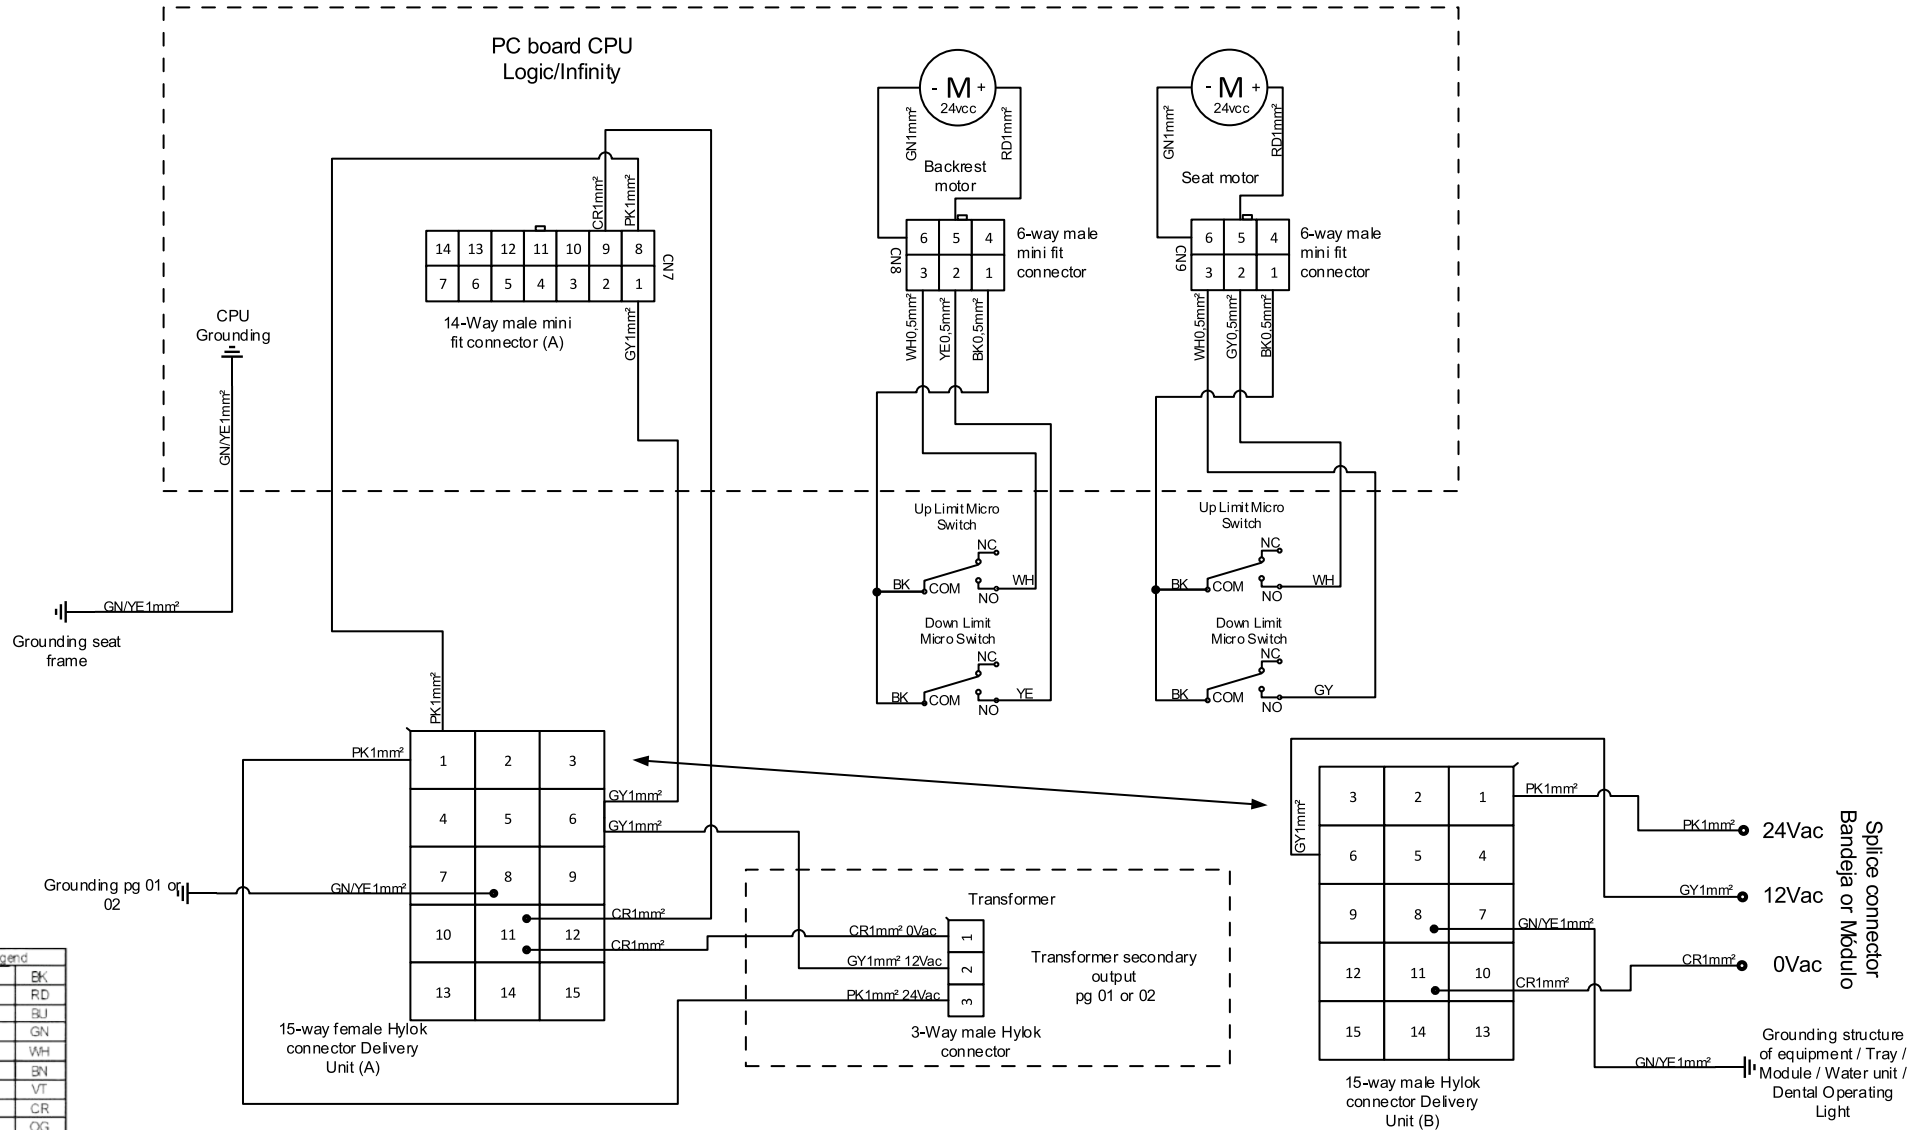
PC board CPU
Logic/Infinity

- M +
24vcc
GN1mm²
RD1mm²
Backrest motor
CN8
6 5 4
3 2 1
6-way male mini fit connector
WH0,5mm²
YE0,5mm²
BK0,5mm²

- M +
24vcc
GN1mm²
RD1mm²
Seat motor
CN9
6 5 4
3 2 1
6-way male mini fit connector
WH0,5mm²
GY0,5mm²
BK0,5mm²

CR1mm²
PK1mm²

| 14 | 13 | 12 | 11 | 10 | 9 | 8 |
|---|---|---|---|---|---|---|
| 7 | 6 | 5 | 4 | 3 | 2 | 1 |

CN7
14-Way male mini fit connector (A)
GY1mm²

CPU
Grounding
GN/YE1mm²

Up Limit Micro Switch
NC
BK
COM
WH
NO
Down Limit Micro Switch
NC
BK
COM
YE
NO

Up Limit Micro Switch
NC
BK
COM
WH
NO
Down Limit Micro Switch
NC
BK
COM
GY
NO

GN/YE1mm²
Grounding seat frame

PK1mm²
PK1mm²

| 1 | 2 | 3 |
|---|---|---|
| 4 | 5 | 6 |
| 7 | 8 | 9 |
| 10 | 11 | 12 |
| 13 | 14 | 15 |

GY1mm²
GY1mm²
Grounding pg 01 or 02
GN/YE1mm²
CR1mm²
CR1mm²
15-way female Hylok connector Delivery Unit (A)

Transformer
CR1mm² 0Vac 1
GY1mm² 12Vac 2
PK1mm² 24Vac 3
3-Way male Hylok connector
Transformer secondary output pg 01 or 02

GY1mm²

| 3 | 2 | 1 |
|---|---|---|
| 6 | 5 | 4 |
| 9 | 8 | 7 |
| 12 | 11 | 10 |
| 15 | 14 | 13 |

PK1mm²
GN/YE1mm²
CR1mm²
15-way male Hylok connector Delivery Unit (B)

PK1mm² 24Vac
GY1mm² 12Vac
CR1mm² 0Vac
Splice connector Bandeja or Módulo
GN/YE1mm²
Grounding structure of equipment / Tray / Module / Water unit / Dental Operating Light

gend
BK
RD
BU
GN
WH
BN
VT
CR
OG